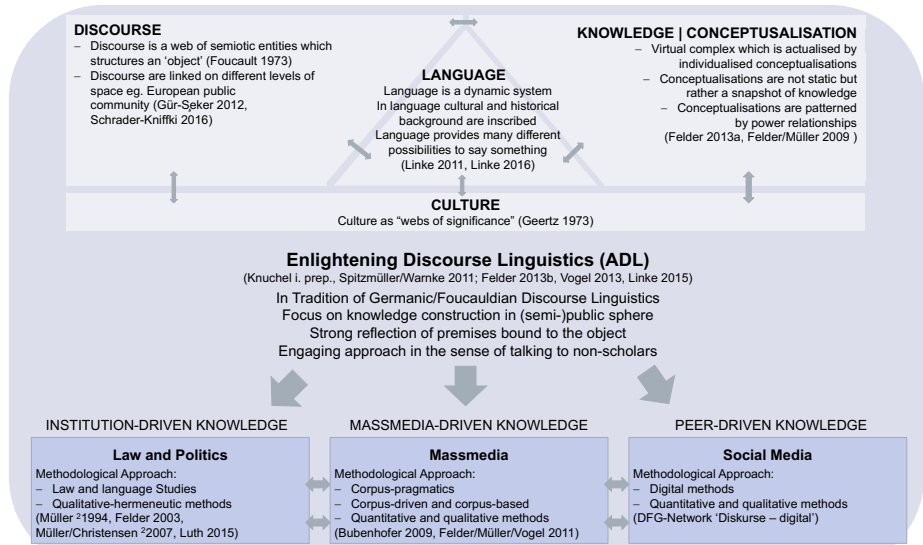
DISCOURSE
– Discourse is a web of semiotic entities which structures an 'object' (Foucault 1973)
– Discourse are linked on different levels of space eg. European public community (Gür-Şeker 2012, Schrader-Kniffki 2016)

LANGUAGE
Language is a dynamic system
In language cultural and historical background are inscribed
Language provides many different possibilities to say something
(Linke 2011, Linke 2016)

KNOWLEDGE | CONCEPTUALISATION
– Virtual complex which is actualised by individualised conceptualisations
– Conceptualisations are not static but rather a snapshot of knowledge
– Conceptualisations are patterned by power relationships
(Felder 2013a, Felder/Müller 2009 )

CULTURE
Culture as "webs of significance" (Geertz 1973)

Enlightening Discourse Linguistics (ADL)
(Knuchel i. prep., Spitzmüller/Warnke 2011; Felder 2013b, Vogel 2013, Linke 2015)
In Tradition of Germanic/Foucauldian Discourse Linguistics
Focus on knowledge construction in (semi-)public sphere
Strong reflection of premises bound to the object
Engaging approach in the sense of talking to non-scholars

INSTITUTION-DRIVEN KNOWLEDGE
MASSMEDIA-DRIVEN KNOWLEDGE
PEER-DRIVEN KNOWLEDGE

Law and Politics
Methodological Approach:
– Law and language Studies
– Qualitative-hermeneutic methods
(Müller $^2$1994, Felder 2003, Müller/Christensen $^2$2007, Luth 2015)

Massmedia
Methodological Approach:
– Corpus-pragmatics
– Corpus-driven and corpus-based
– Quantitative and qualitative methods
(Bubenhofer 2009, Felder/Müller/Vogel 2011)

Social Media
Methodological Approach:
– Digital methods
– Quantitative and qualitative methods
(DFG-Network 'Diskurse – digital')